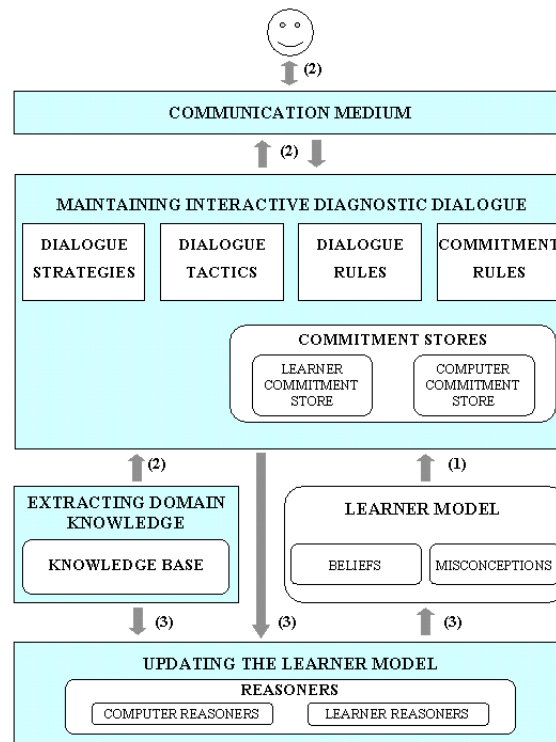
(2)

COMMUNICATION MEDIUM

(2)

MAINTAINING INTERACTIVE DIAGNOSTIC DIALOGUE

DIALOGUE STRATEGIES

DIALOGUE TACTICS

DIALOGUE RULES

COMMITMENT RULES

COMMITMENT STORES

LEARNER COMMITMENT STORE

COMPUTER COMMITMENT STORE

(2)

(1)

EXTRACTING DOMAIN KNOWLEDGE

KNOWLEDGE BASE

LEARNER MODEL

BELIEFS

MISCONCEPTIONS

(3)

(3)

(3)

UPDATING THE LEARNER MODEL

REASONERS

COMPUTER REASONERS

LEARNER REASONERS